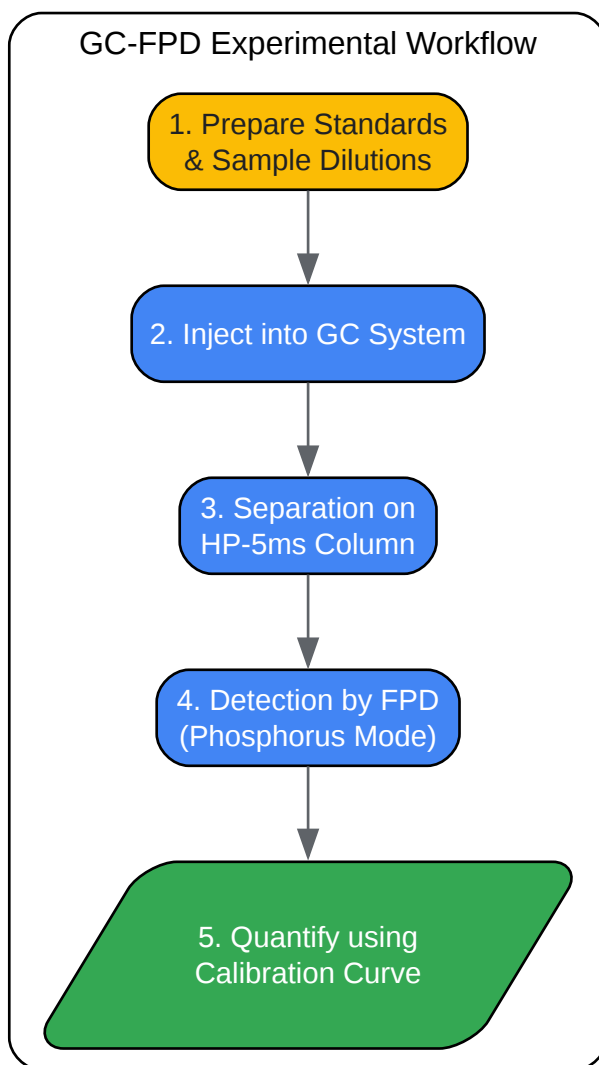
GC-FPD Experimental Workflow

1. Prepare Standards & Sample Dilutions

2. Inject into GC System

3. Separation on HP-5ms Column

4. Detection by FPD (Phosphorus Mode)

5. Quantify using Calibration Curve